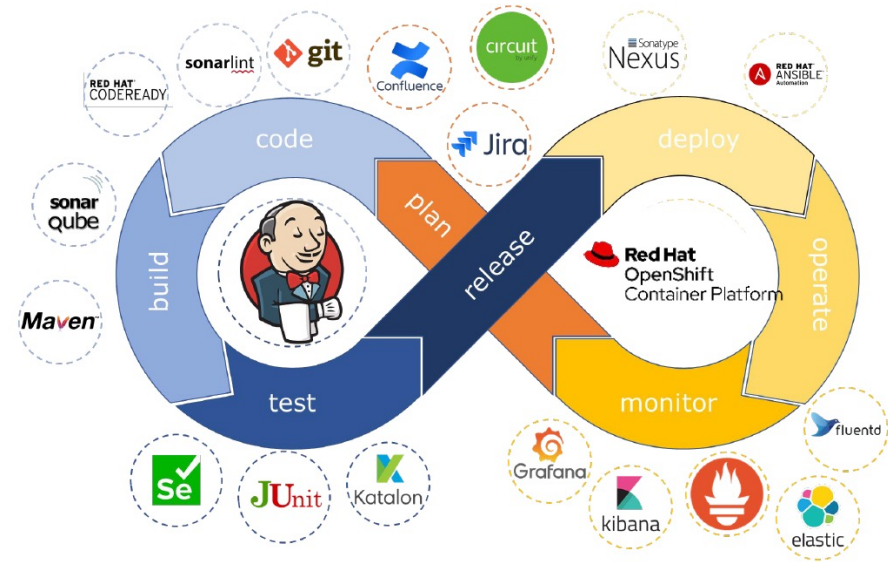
RED HAT
CODEREADY

sonarlint

git

Confluence

circuit
by unify

Sonatype
Nexus

RED HAT
ANSIBLE
Automation

Jira

code

deploy

sonar
qube

plan

build

release

Red Hat
OpenShift
Container Platform

operate

Maven

test

monitor

fluentd

Se

JUnit

Katalon

Grafana

kibana

elastic